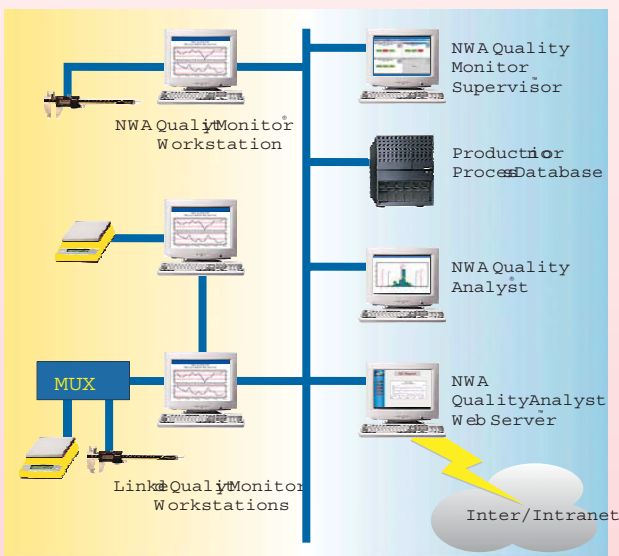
NWA Quality Monitor Supervisor

NWA Quality Monitor® Workstation

Production or Process Database

NWA Quality Analyst®

MUX

NWA Quality Analyst Web Server

Linked Quality Monitor Workstations

Inter/Intranet